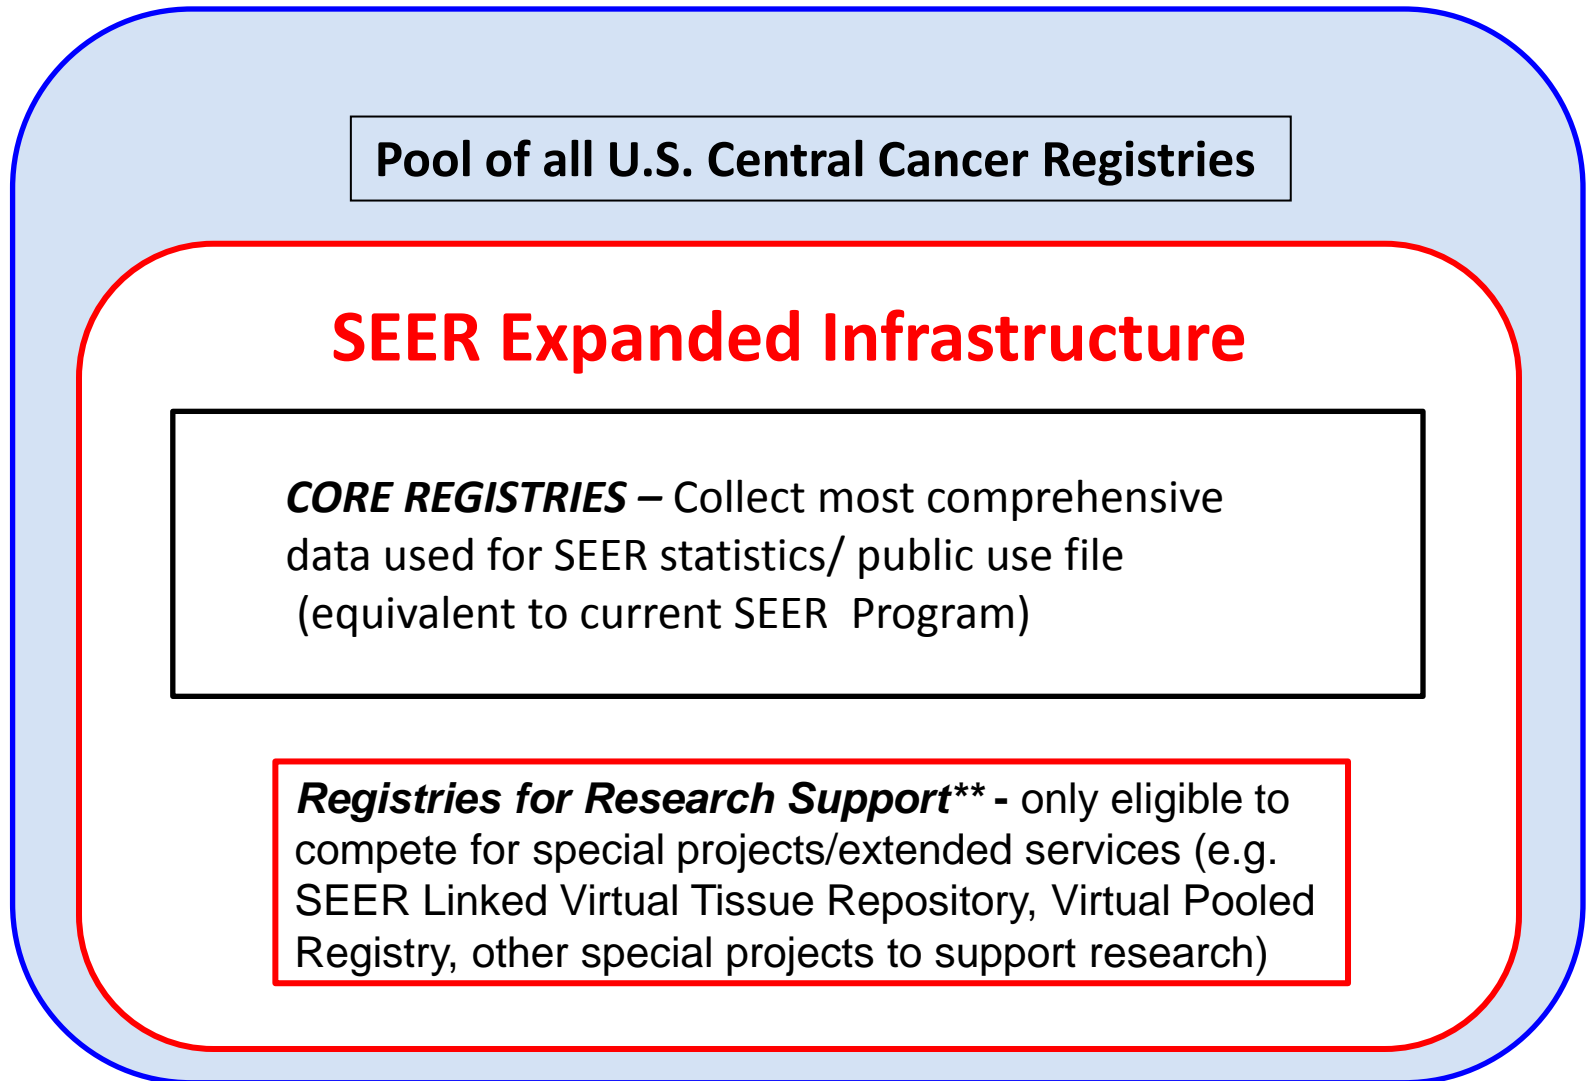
Pool of all U.S. Central Cancer Registries

SEER Expanded Infrastructure

CORE REGISTRIES – Collect most comprehensive data used for SEER statistics/ public use file (equivalent to current SEER Program)

Registries for Research Support** - only eligible to compete for special projects/extended services (e.g. SEER Linked Virtual Tissue Repository, Virtual Pooled Registry, other special projects to support research)